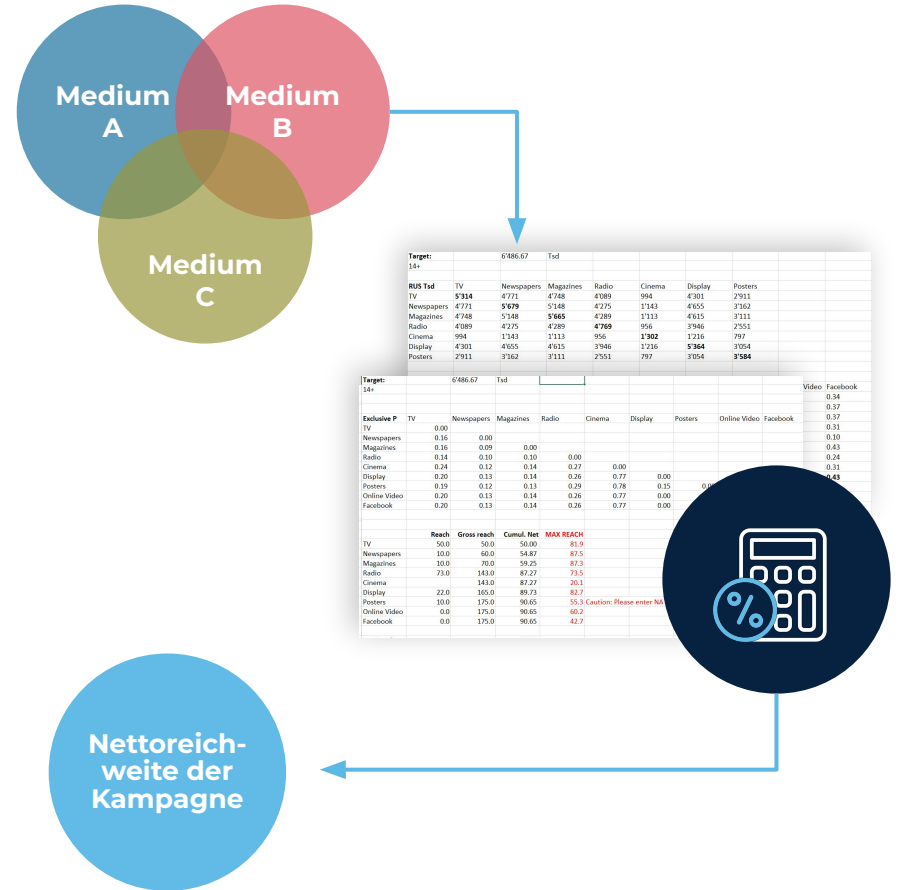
Medium A

Medium B

Medium C

| Target: | | 6'486.67 | Tsd | | | | |
|---|---|---|---|---|---|---|---|
| 14+ | | | | | | | |
| RUS Tsd | TV | Newspapers | Magazines | Radio | Cinema | Display | Posters |
| TV | 5'314 | 4'771 | 4'748 | 4'089 | 994 | 4'301 | 2'911 |
| Newspapers | 4'771 | 5'679 | 5'148 | 4'275 | 1'143 | 4'655 | 3'162 |
| Magazines | 4'748 | 5'148 | 5'665 | 4'289 | 1'113 | 4'615 | 3'111 |
| Radio | 4'089 | 4'275 | 4'289 | 4'769 | 956 | 3'946 | 2'551 |
| Cinema | 994 | 1'143 | 1'113 | 956 | 1'302 | 1'216 | 797 |
| Display | 4'301 | 4'655 | 4'615 | 3'946 | 1'216 | 5'364 | 3'054 |
| Posters | 2'911 | 3'162 | 3'111 | 2'551 | 797 | 3'054 | 3'584 |

| Video | Facebook |
|---|---|
| | 0.34 |
| | 0.37 |
| | 0.37 |
| | 0.31 |
| | 0.10 |
| | 0.43 |
| | 0.24 |
| | 0.31 |
| | 0.43 |

| Target: | | 6'486.67 | Tsd | | | | | | |
|---|---|---|---|---|---|---|---|---|---|
| 14+ | | | | | | | | | |
| Exclusive P | TV | Newspapers | Magazines | Radio | Cinema | Display | Posters | Online Video | Facebook |
| TV | 0.00 | | | | | | | | |
| Newspapers | 0.16 | 0.00 | | | | | | | |
| Magazines | 0.16 | 0.09 | 0.00 | | | | | | |
| Radio | 0.14 | 0.10 | 0.10 | 0.00 | | | | | |
| Cinema | 0.24 | 0.12 | 0.14 | 0.27 | 0.00 | | | | |
| Display | 0.20 | 0.13 | 0.14 | 0.26 | 0.77 | 0.00 | | | |
| Posters | 0.19 | 0.12 | 0.13 | 0.29 | 0.78 | 0.15 | 0.0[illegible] | | |
| Online Video | 0.20 | 0.13 | 0.14 | 0.26 | 0.77 | 0.00 | | | |
| Facebook | 0.20 | 0.13 | 0.14 | 0.26 | 0.77 | 0.00 | | | |

| | Reach | Gross reach | Cumul. Net | MAX REACH | |
|---|---|---|---|---|---|
| TV | 50.0 | 50.0 | 50.00 | 81.9 | |
| Newspapers | 10.0 | 60.0 | 54.87 | 87.5 | |
| Magazines | 10.0 | 70.0 | 59.25 | 87.3 | |
| Radio | 73.0 | 143.0 | 87.27 | 73.5 | |
| Cinema | | 143.0 | 87.27 | 20.1 | |
| Display | 22.0 | 165.0 | 89.73 | 82.7 | |
| Posters | 10.0 | 175.0 | 90.65 | 55.3 | Caution: Please enter NA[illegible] |
| Online Video | 0.0 | 175.0 | 90.65 | 60.2 | |
| Facebook | 0.0 | 175.0 | 90.65 | 42.7 | |

%

Nettoreichweite der Kampagne